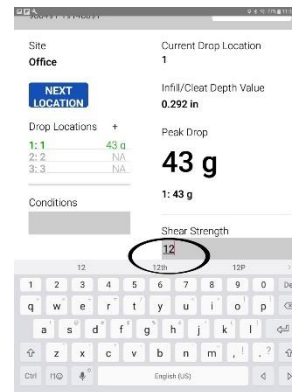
Site
Office

NEXT LOCATION

Drop Locations +
1: 1 43 g
2: 2 NA
3: 3 NA

Conditions

Current Drop Location
1

Infill/Cleat Depth Value
0.292 in

Peak Drop
43 g

1: 43 g

Shear Strength
12

12 12th 12P

1 2 3 4 5 6 7 8 9 0 De
q w e r t y u i o p
a s d f g h j k l
z x c v b n m , . ?
Ctrl English (US)